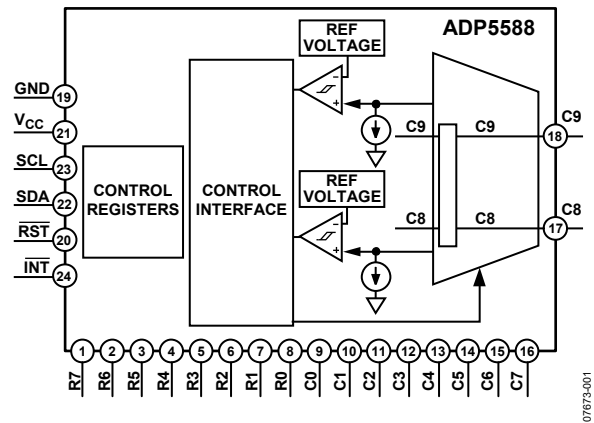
ADP5588

REF VOLTAGE

REF VOLTAGE

GND 19

$V_{CC}$ 21

SCL 23

SDA 22

$\overline{RST}$ 20

$\overline{INT}$ 24

CONTROL REGISTERS

CONTROL INTERFACE

–

+

–

+

C9

C9

C8

C8

C9 18

C8 17

1 R7
2 R6
3 R5
4 R4
5 R3
6 R2
7 R1
8 R0
9 C0
10 C1
11 C2
12 C3
13 C4
14 C5
15 C6
16 C7

07673-001